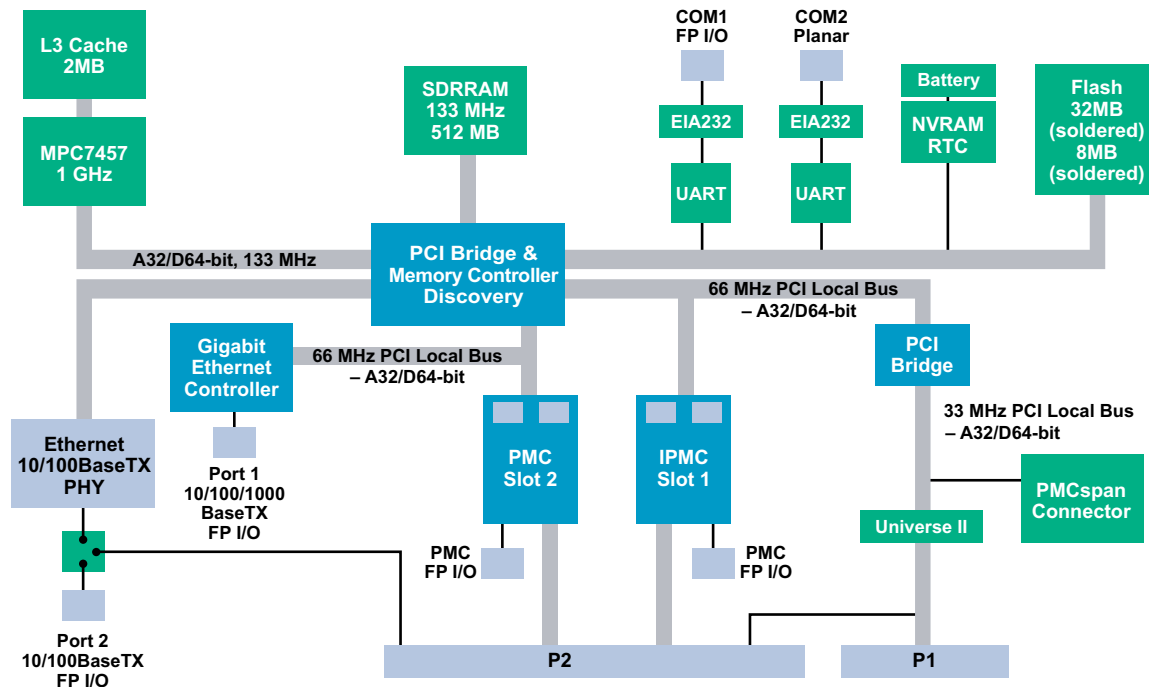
L3 Cache
2MB

MPC7457
1 GHz

SDRRAM
133 MHz
512 MB

COM1
FP I/O

COM2
Planar

EIA232

EIA232

UART

UART

Battery

NVRAM
RTC

Flash
32MB
(soldered)
8MB
(soldered)

A32/D64-bit, 133 MHz

PCI Bridge &
Memory Controller
Discovery

66 MHz PCI Local Bus
– A32/D64-bit

Gigabit
Ethernet
Controller

66 MHz PCI Local Bus
– A32/D64-bit

PCI
Bridge

33 MHz PCI Local Bus
– A32/D64-bit

Ethernet
10/100BaseTX
PHY

Port 1
10/100/1000
BaseTX
FP I/O

PMC
Slot 2

IPMC
Slot 1

PMCspan
Connector

Universe II

PMC
FP I/O

PMC
FP I/O

Port 2
10/100BaseTX
FP I/O

P2

P1